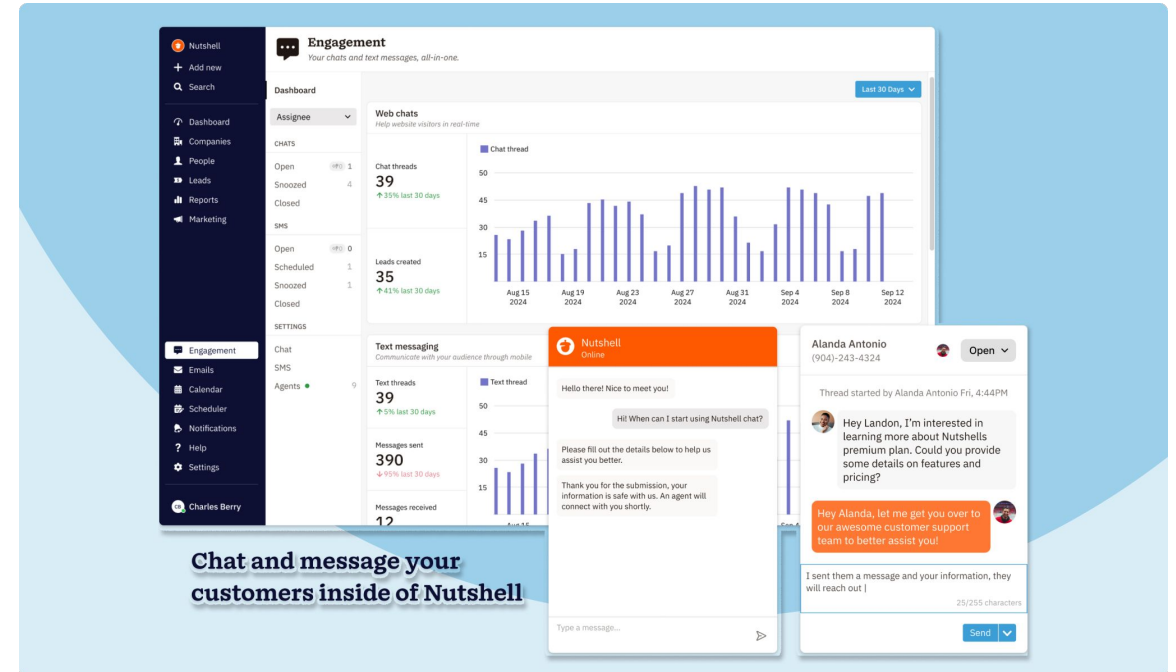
Nutshell
Add new
Search
Dashboard
Companies
People
Leads
Reports
Marketing
Engagement
Emails
Calendar
Scheduler
Notifications
Help
Settings
Charles Berry

Engagement
Your chats and text messages, all-in-one.

Dashboard
Assignee
CHATS
Open 1
Snoozed 4
Closed
SMS
Open 0
Scheduled 1
Snoozed 1
Closed
SETTINGS
Chat
SMS
Agents 9

Last 30 Days

Web chats
Help website visitors in real-time
Chat threads
39
35% last 30 days
Leads created
35
41% last 30 days
Chat thread
50
45
30
15
Aug 15 2024
Aug 19 2024
Aug 23 2024
Aug 27 2024
Aug 31 2024
Sep 4 2024
Sep 8 2024
Sep 12 2024

Text messaging
Communicate with your audience through mobile
Text threads
39
5% last 30 days
Messages sent
390
95% last 30 days
Messages received
12
Text thread
50
45
30
15

Nutshell
Online
Hello there! Nice to meet you!
Hi! When can I start using Nutshell chat?
Please fill out the details below to help us assist you better.
Thank you for the submission, your information is safe with us. An agent will connect with you shortly.
Type a message...

Alanda Antonio
(904)-243-4324
Open
Thread started by Alanda Antonio Fri, 4:44PM
Hey Landon, I'm interested in learning more about Nutshells premium plan. Could you provide some details on features and pricing?
Hey Alanda, let me get you over to our awesome customer support team to better assist you!
I sent them a message and your information, they will reach out |
25/255 characters
Send

Chat and message your customers inside of Nutshell